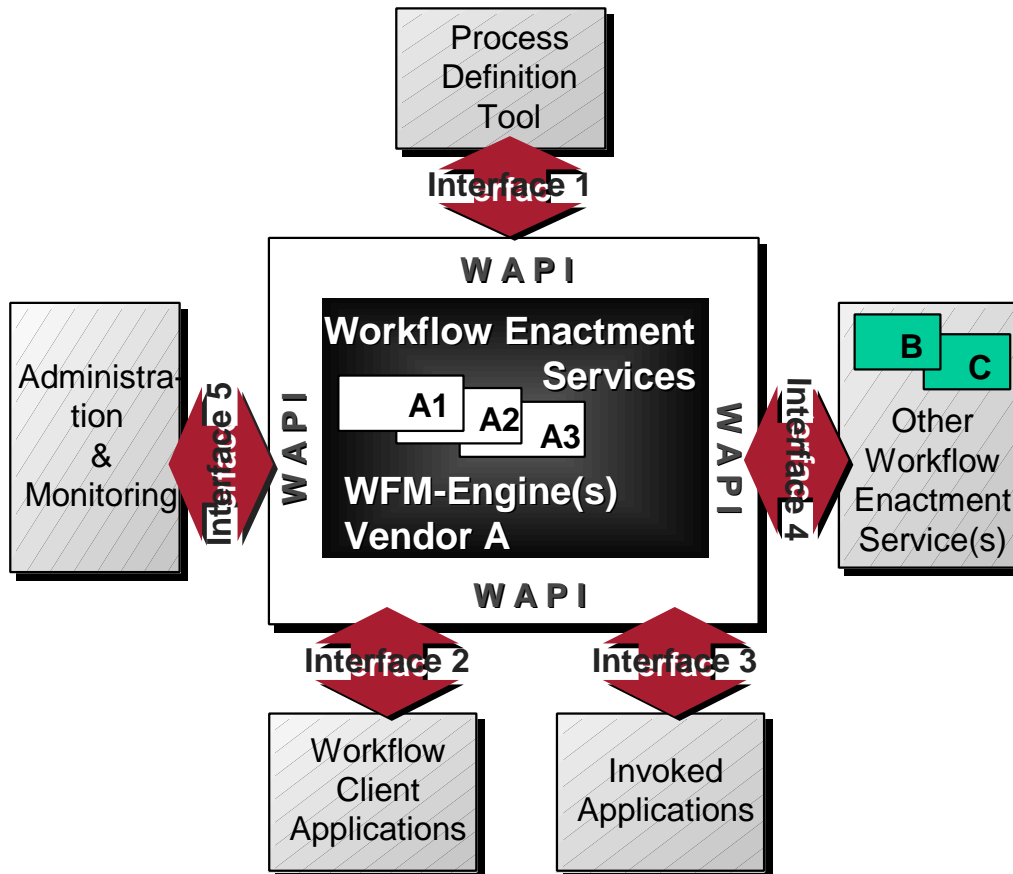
Process Definition Tool

Interface 1

W A P I

Workflow Enactment Services

A1

A2

A3

WFM-Engine(s) Vendor A

Administration & Monitoring

Interface 5

W A P I

W A P I

Interface 4

B

C

Other Workflow Enactment Service(s)

W A P I

Interface 2

Interface 3

Workflow Client Applications

Invoked Applications